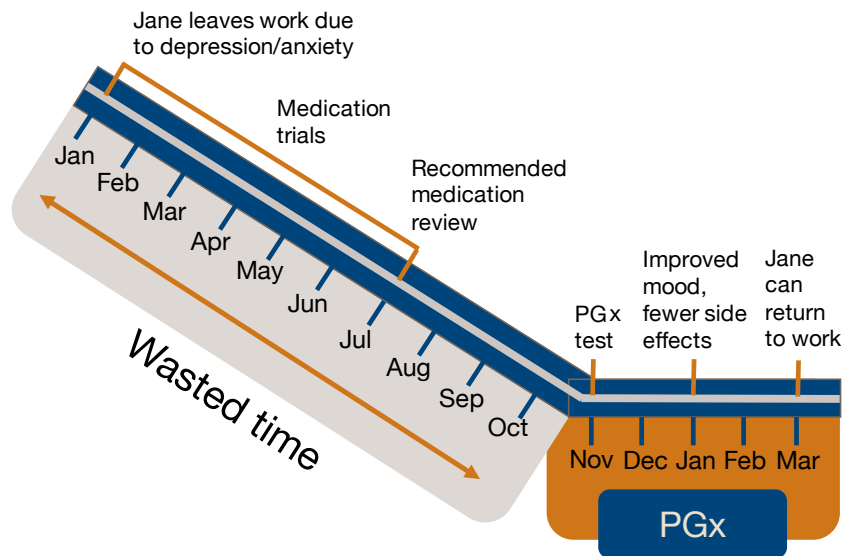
Jane leaves work due to depression/anxiety

Medication trials

Recommended medication review

Jan
Feb
Mar
Apr
May
Jun
Jul
Aug
Sep
Oct

Wasted time

PGx test

Improved mood, fewer side effects

Jane can return to work

Nov
Dec
Jan
Feb
Mar

PGx